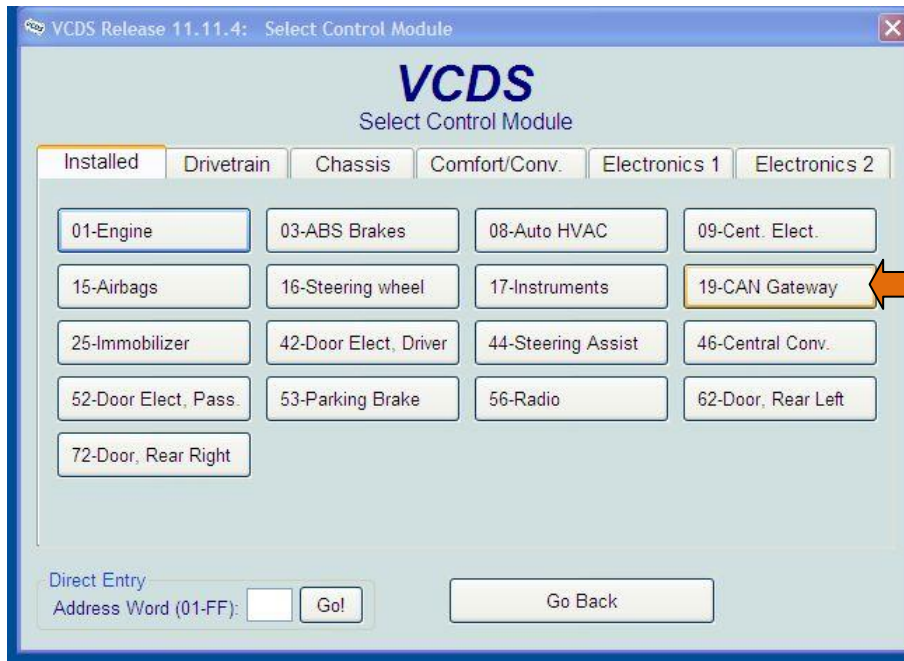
VCDS Release 11.11.4: Select Control Module

VCDS
Select Control Module

Installed | Drivetrain | Chassis | Comfort/Conv. | Electronics 1 | Electronics 2

01-Engine
03-ABS Brakes
08-Auto HVAC
09-Cent. Elect.
15-Airbags
16-Steering wheel
17-Instruments
19-CAN Gateway
25-Immobilizer
42-Door Elect, Driver
44-Steering Assist
46-Central Conv.
52-Door Elect, Pass.
53-Parking Brake
56-Radio
62-Door, Rear Left
72-Door, Rear Right

Direct Entry
Address Word (01-FF):
Go!

Go Back